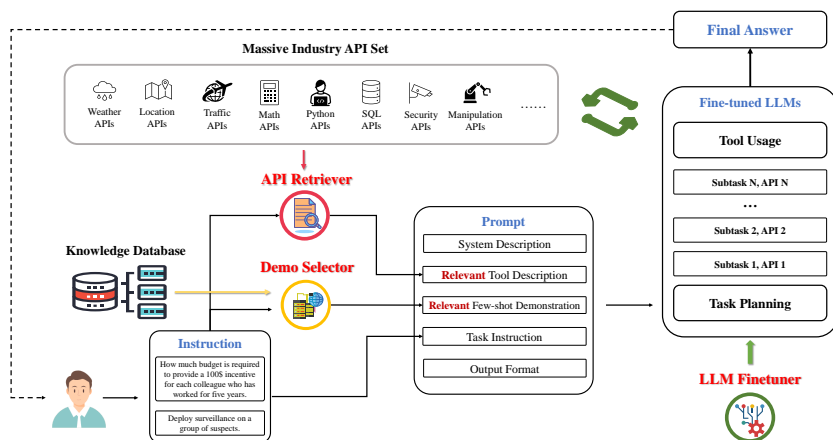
Final Answer

Massive Industry API Set

Weather APIs
Location APIs
Traffic APIs
Math APIs
Python APIs
SQL APIs
Security APIs
Manipulation APIs
……

Fine-tuned LLMs

Tool Usage

Subtask N, API N
…
Subtask 2, API 2
Subtask 1, API 1

Task Planning

API Retriever

Knowledge Database

Demo Selector

Prompt
System Description
Relevant Tool Description
Relevant Few-shot Demonstration
Task Instruction
Output Format

Instruction
How much budget is required to provide a 100$ incentive for each colleague who has worked for five years.
Deploy surveillance on a group of suspects.

LLM Finetuner